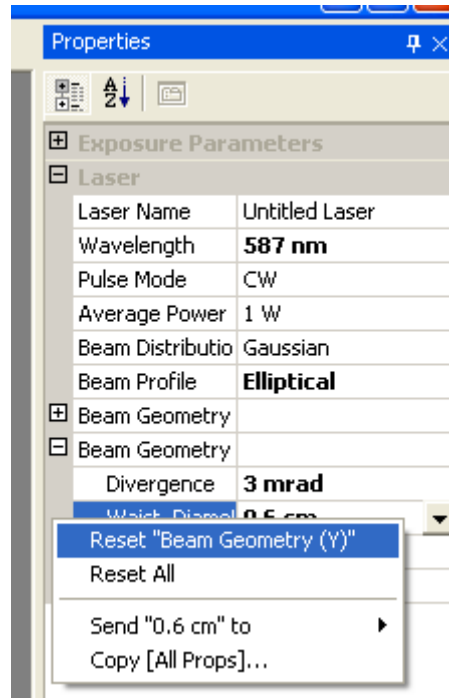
Properties

Exposure Parameters

Laser

| Laser Name | Untitled Laser |
|---|---|
| Wavelength | 587 nm |
| Pulse Mode | CW |
| Average Power | 1 W |
| Beam Distributio | Gaussian |
| Beam Profile | Elliptical |
| Beam Geometry | |
| Beam Geometry | |
| Divergence | 3 mrad |
| Waist Diamet | 0.6 cm |

Reset "Beam Geometry (Y)"
Reset All
Send "0.6 cm" to
Copy [All Props]...